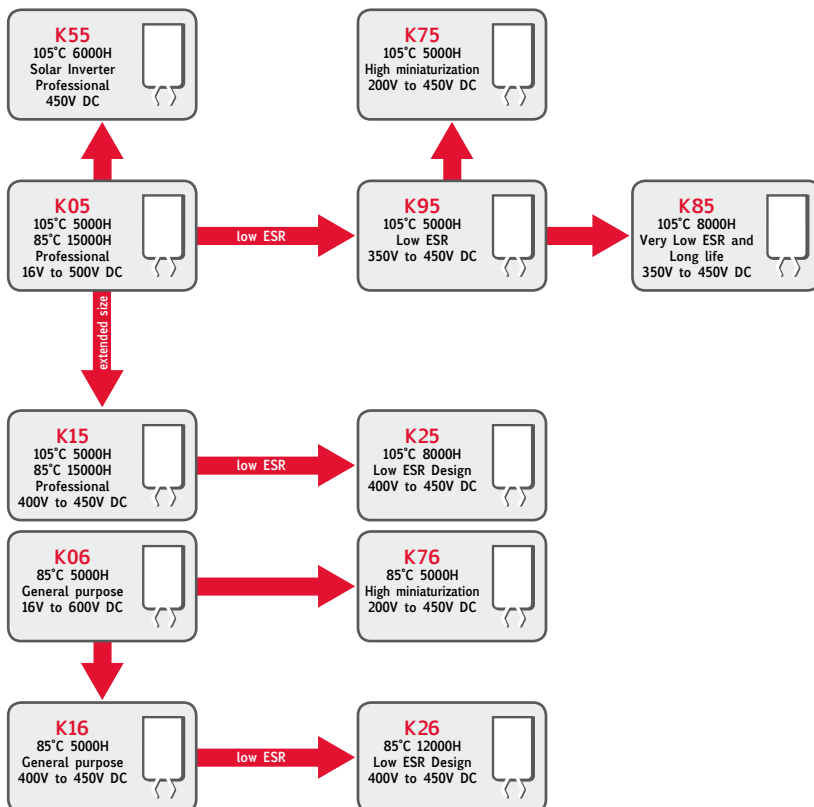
K55
105°C 6000H
Solar Inverter
Professional
450V DC

K75
105°C 5000H
High miniaturization
200V to 450V DC

K05
105°C 5000H
85°C 15000H
Professional
16V to 500V DC

low ESR

K95
105°C 5000H
Low ESR
350V to 450V DC

K85
105°C 8000H
Very Low ESR and
Long life
350V to 450V DC

extended size

K15
105°C 5000H
85°C 15000H
Professional
400V to 450V DC

low ESR

K25
105°C 8000H
Low ESR Design
400V to 450V DC

K06
85°C 5000H
General purpose
16V to 600V DC

K76
85°C 5000H
High miniaturization
200V to 450V DC

K16
85°C 5000H
General purpose
400V to 450V DC

low ESR

K26
85°C 12000H
Low ESR Design
400V to 450V DC